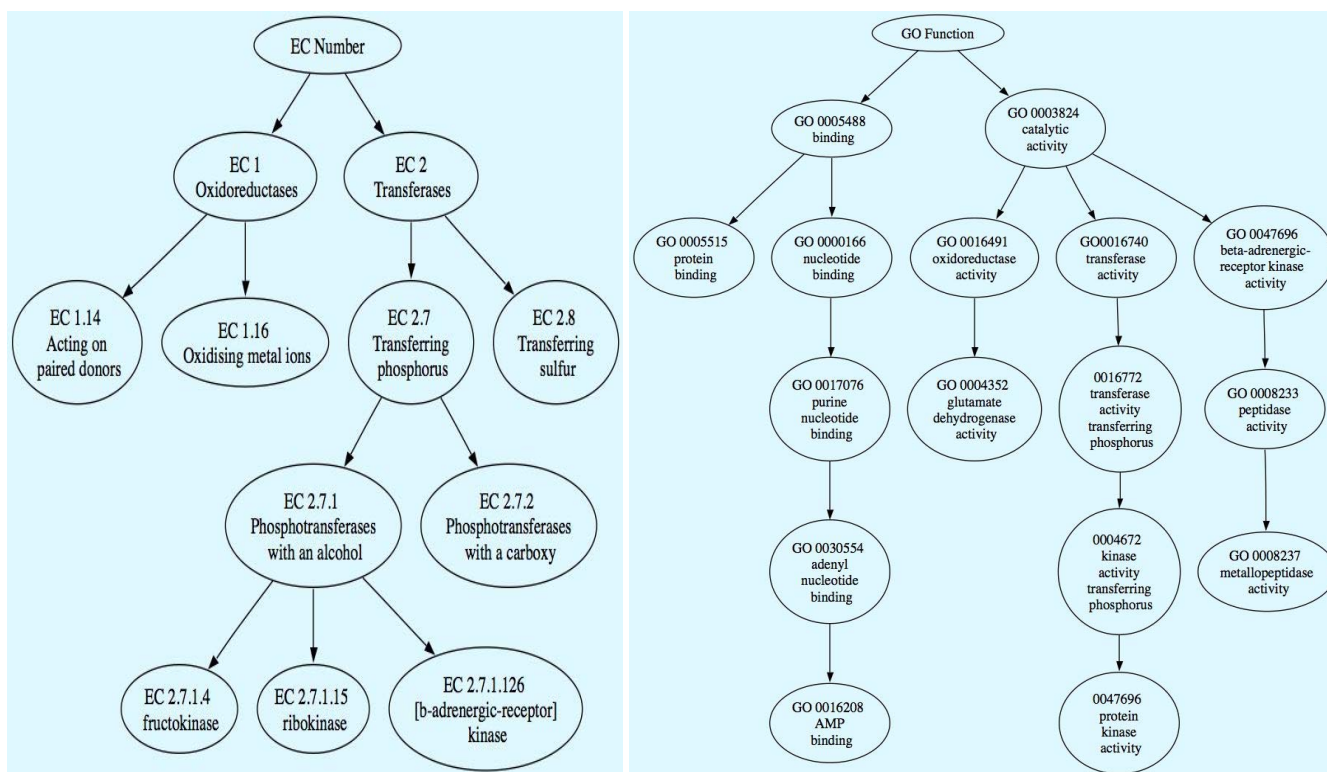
EC Number

EC 1
Oxidoreductases

EC 2
Transferases

EC 1.14
Acting on paired donors

EC 1.16
Oxidising metal ions

EC 2.7
Transferring phosphorus

EC 2.8
Transferring sulfur

EC 2.7.1
Phosphotransferases with an alcohol

EC 2.7.2
Phosphotransferases with a carboxy

EC 2.7.1.4
fructokinase

EC 2.7.1.15
ribokinase

EC 2.7.1.126
[b-adrenergic-receptor] kinase

GO Function

GO 0005488
binding

GO 0003824
catalytic activity

GO 0005515
protein binding

GO 0000166
nucleotide binding

GO 0016491
oxidoreductase activity

GO0016740
transferase activity

GO 0047696
beta-adrenergic-receptor kinase activity

GO 0017076
purine nucleotide binding

GO 0004352
glutamate dehydrogenase activity

0016772
transferase activity transferring phosphorus

GO 0008233
peptidase activity

GO 0030554
adenyl nucleotide binding

0004672
kinase activity transferring phosphorus

GO 0008237
metallopeptidase activity

GO 0016208
AMP binding

0047696
protein kinase activity